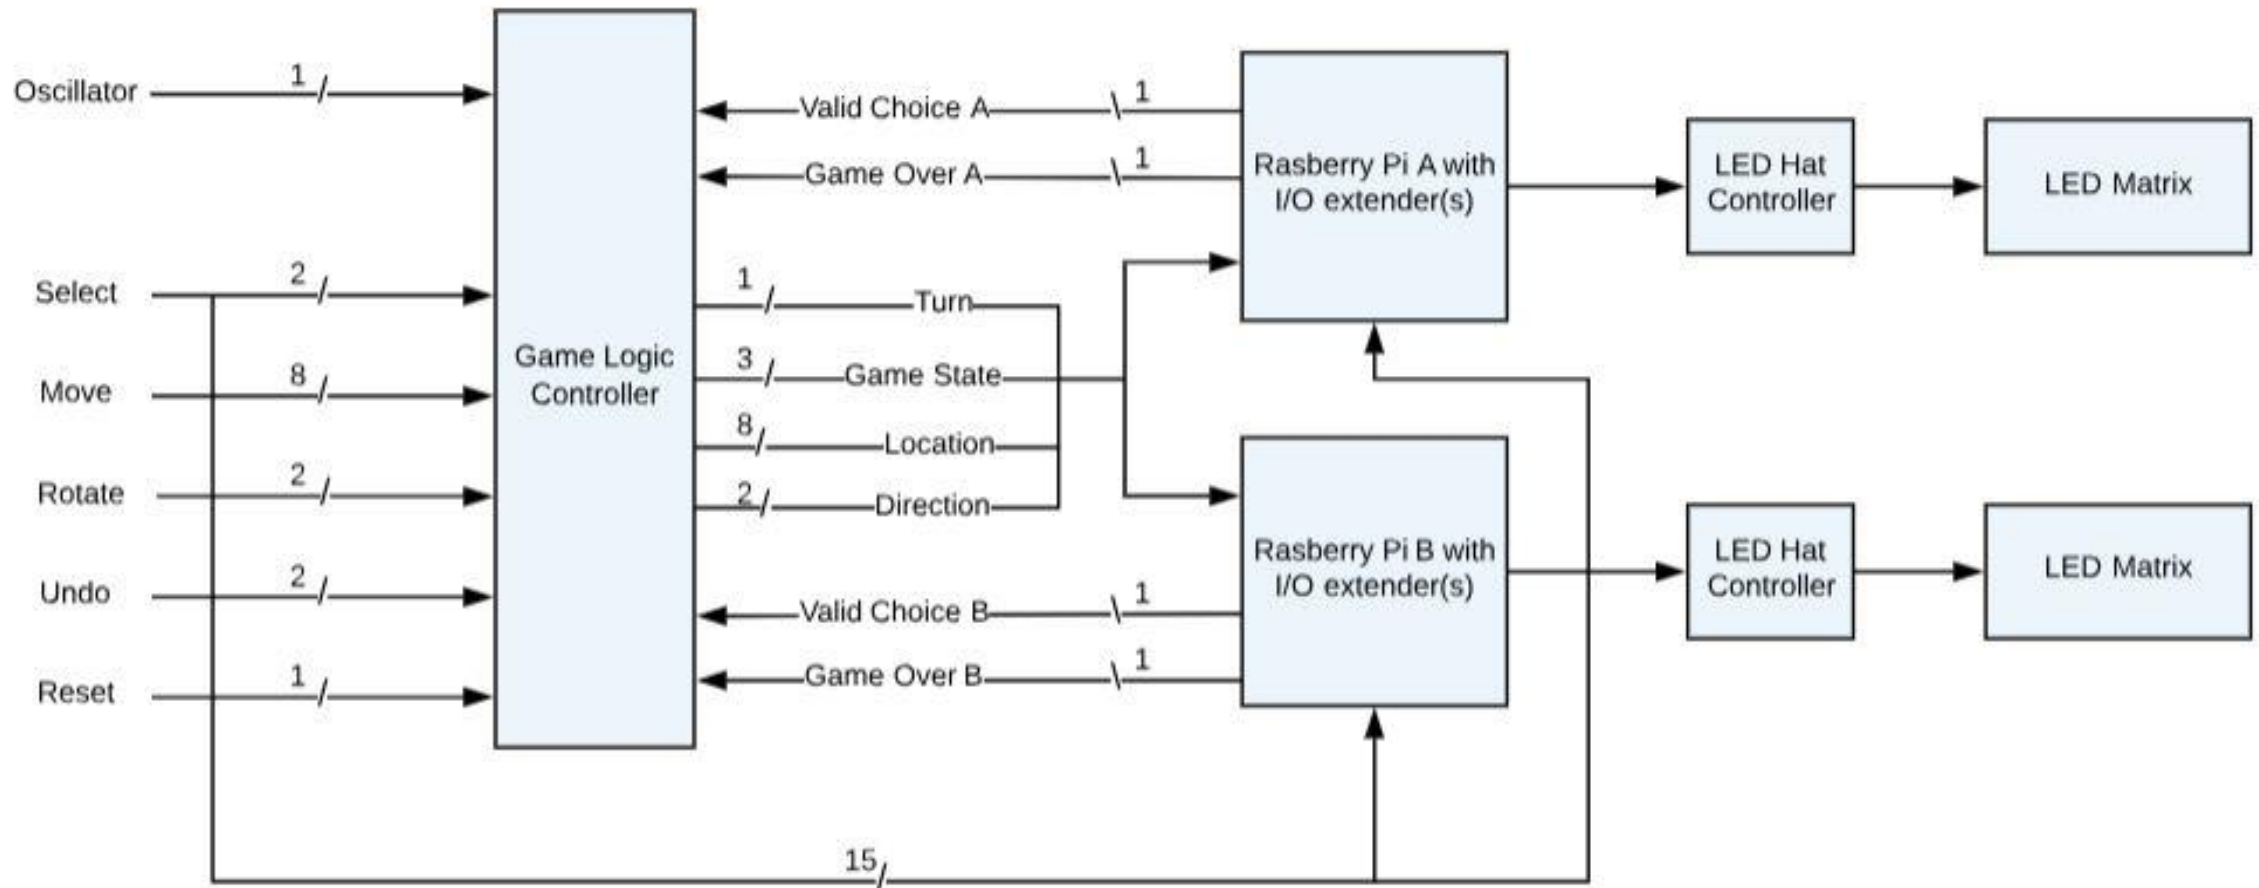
Oscillator
1
Select
2
Move
8
Rotate
2
Undo
2
Reset
1
Game Logic Controller
Valid Choice A
1
Game Over A
1
1
Turn
3
Game State
8
Location
2
Direction
Valid Choice B
1
Game Over B
1
Rasberry Pi A with I/O extender(s)
Rasberry Pi B with I/O extender(s)
LED Hat Controller
LED Matrix
LED Hat Controller
LED Matrix
15